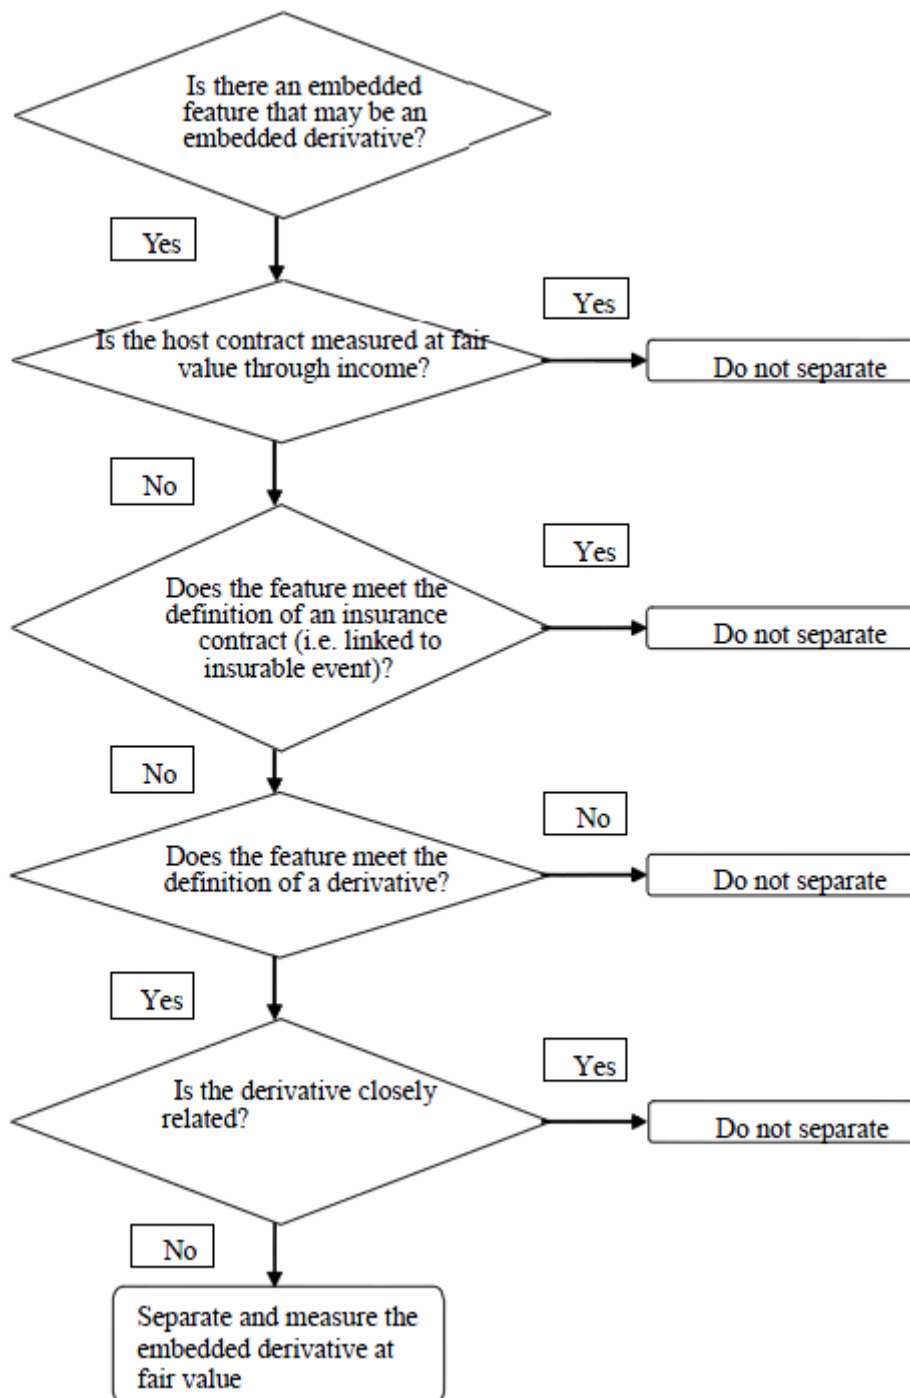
Is there an embedded feature that may be an embedded derivative?

Yes

Yes

Is the host contract measured at fair value through income?

Do not separate

No

Yes

Does the feature meet the definition of an insurance contract (i.e. linked to insurable event)?

Do not separate

No

No

Does the feature meet the definition of a derivative?

Do not separate

Yes

Yes

Is the derivative closely related?

Do not separate

No

Separate and measure the embedded derivative at fair value